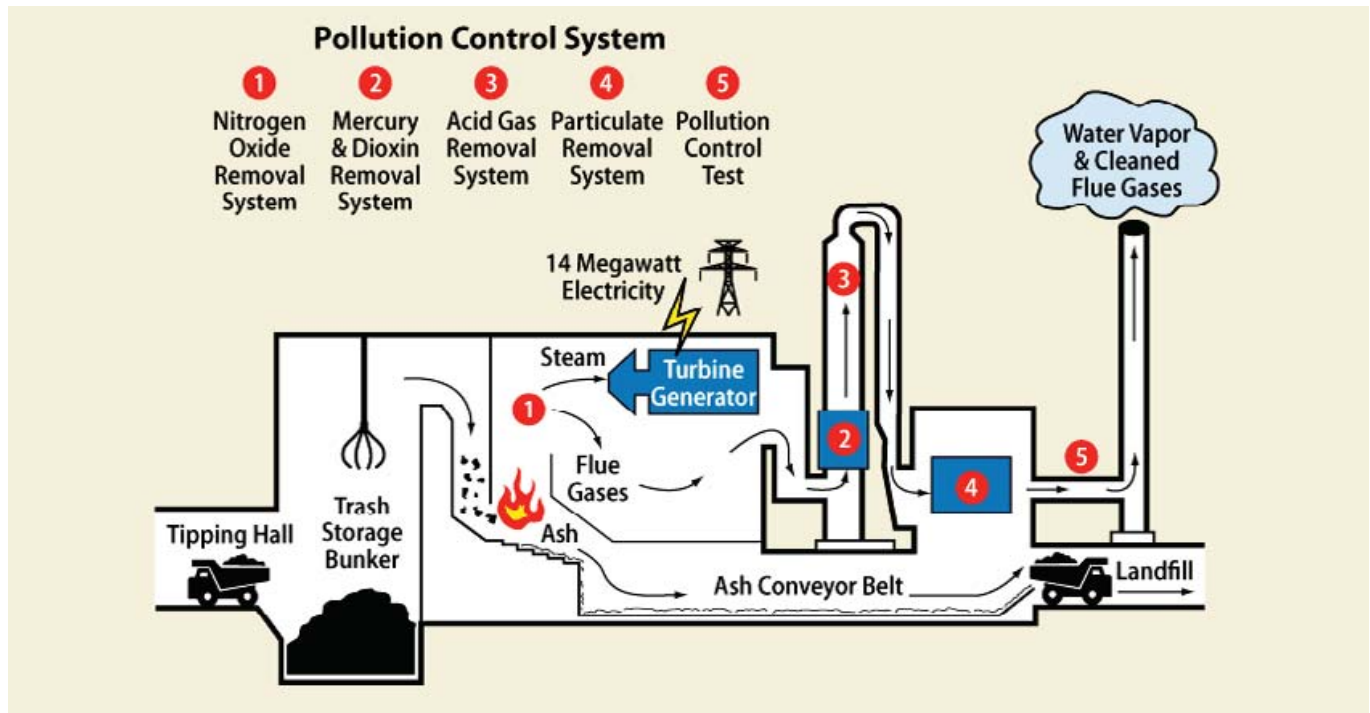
Pollution Control System

1 Nitrogen Oxide Removal System

2 Mercury & Dioxin Removal System

3 Acid Gas Removal System

4 Particulate Removal System

5 Pollution Control Test

Water Vapor & Cleaned Flue Gases

14 Megawatt Electricity

3

Steam

Turbine Generator

1

2

Flue Gases

4

5

Tipping Hall

Trash Storage Bunker

Ash

Ash Conveyor Belt

Landfill